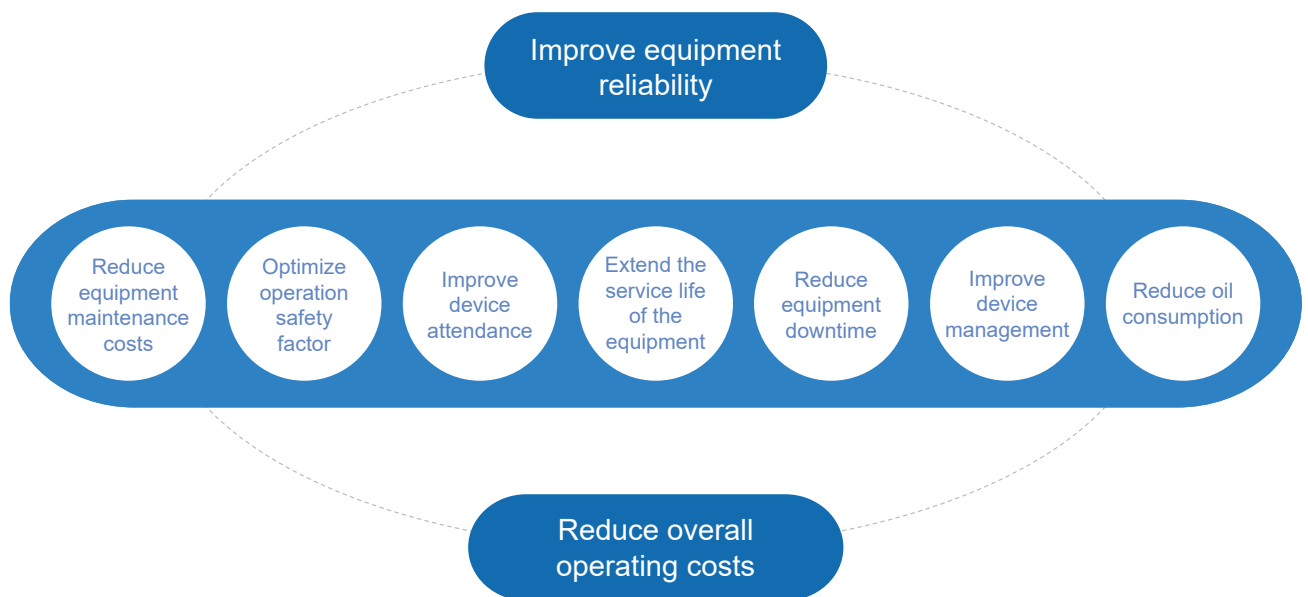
Improve equipment reliability

Reduce equipment maintenance costs

Optimize operation safety factor

Improve device attendance

Extend the service life of the equipment

Reduce equipment downtime

Improve device management

Reduce oil consumption

Reduce overall operating costs